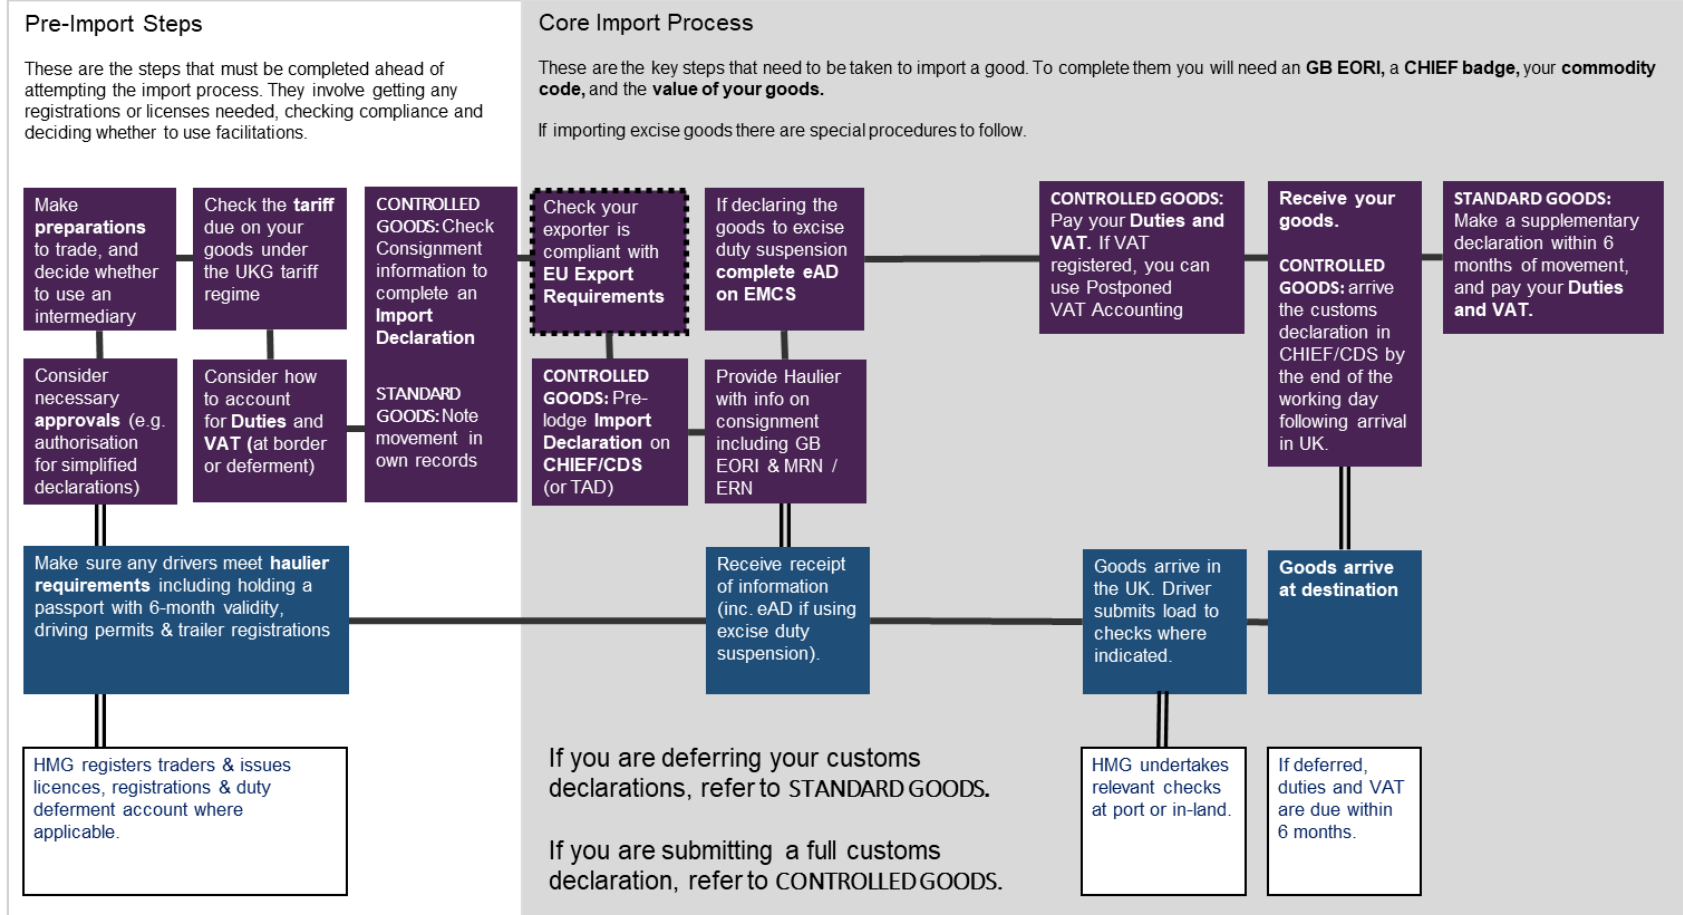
Pre-Import Steps

These are the steps that must be completed ahead of attempting the import process. They involve getting any registrations or licenses needed, checking compliance and deciding whether to use facilitations.

Core Import Process

These are the key steps that need to be taken to import a good. To complete them you will need an GB EORI, a CHIEF badge, your commodity code, and the value of your goods.

If importing excise goods there are special procedures to follow.

Make preparations to trade, and decide whether to use an intermediary

Check the tariff due on your goods under the UKG tariff regime

CONTROLLED GOODS: Check Consignment information to complete an Import Declaration

STANDARD GOODS: Note movement in own records

Check your exporter is compliant with EU Export Requirements

If declaring the goods to excise duty suspension complete eAD on EMCS

CONTROLLED GOODS: Pay your Duties and VAT. If VAT registered, you can use Postponed VAT Accounting

Receive your goods.

CONTROLLED GOODS: arrive the customs declaration in CHIEF/CDS by the end of the working day following arrival in UK.

STANDARD GOODS: Make a supplementary declaration within 6 months of movement, and pay your Duties and VAT.

Consider necessary approvals (e.g. authorisation for simplified declarations)

Consider how to account for Duties and VAT (at border or deferment)

CONTROLLED GOODS: Pre-lodge Import Declaration on CHIEF/CDS (or TAD)

Provide Haulier with info on consignment including GB EORI & MRN / ERN

Make sure any drivers meet haulier requirements including holding a passport with 6-month validity, driving permits & trailer registrations

Receive receipt of information (inc. eAD if using excise duty suspension).

Goods arrive in the UK. Driver submits load to checks where indicated.

Goods arrive at destination

HMG registers traders & issues licences, registrations & duty deferment account where applicable.

If you are deferring your customs declarations, refer to STANDARD GOODS.

If you are submitting a full customs declaration, refer to CONTROLLED GOODS.

HMG undertakes relevant checks at port or in-land.

If deferred, duties and VAT are due within 6 months.